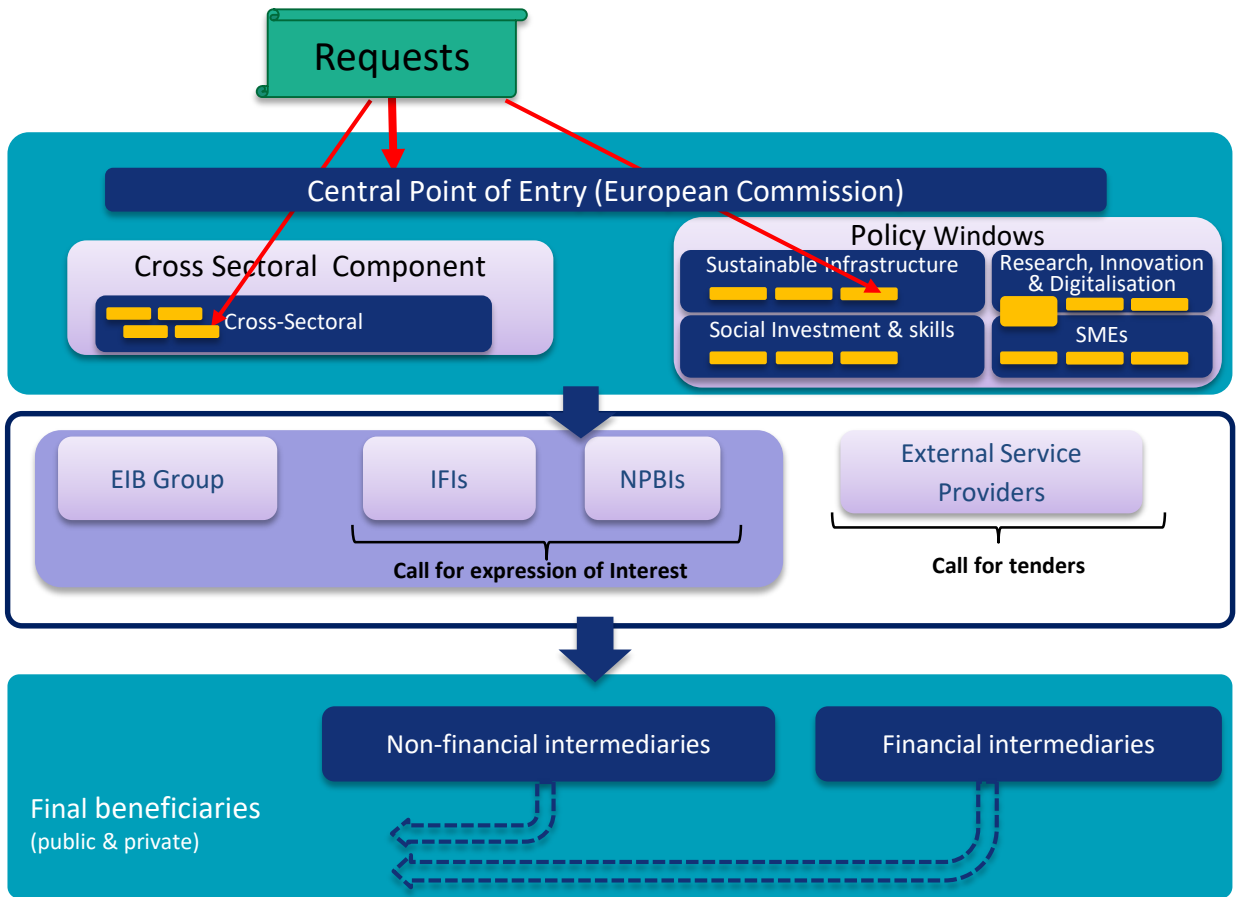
Requests

Central Point of Entry (European Commission)

Cross Sectoral Component

Cross-Sectoral

Policy Windows

Sustainable Infrastructure

Research, Innovation & Digitalisation

Social Investment & skills

SMEs

EIB Group

IFIs

NPBIs

Call for expression of Interest

External Service Providers

Call for tenders

Non-financial intermediaries

Financial intermediaries

Final beneficiaries
(public & private)